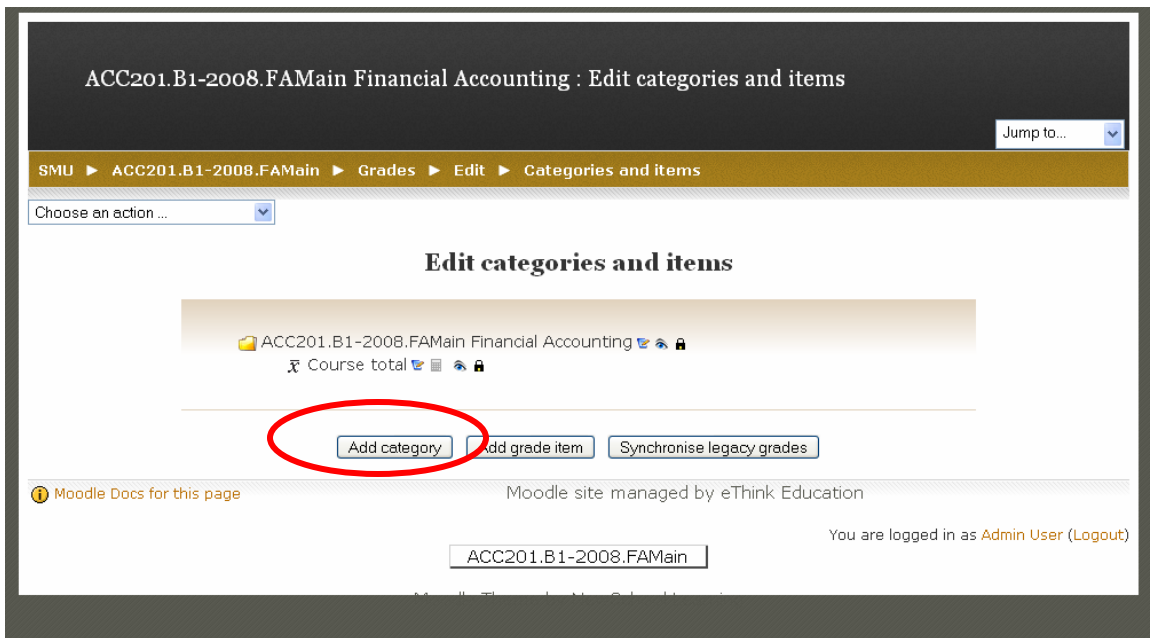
ACC201.B1-2008.FAMain Financial Accounting : Edit categories and items

Jump to...

SMU ► ACC201.B1-2008.FAMain ► Grades ► Edit ► Categories and items

Choose an action ...

Edit categories and items

ACC201.B1-2008.FAMain Financial Accounting

$\bar{x}$ Course total

Add category | Add grade item | Synchronise legacy grades

Moodle Docs for this page

Moodle site managed by eThink Education

You are logged in as Admin User (Logout)

ACC201.B1-2008.FAMain

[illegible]